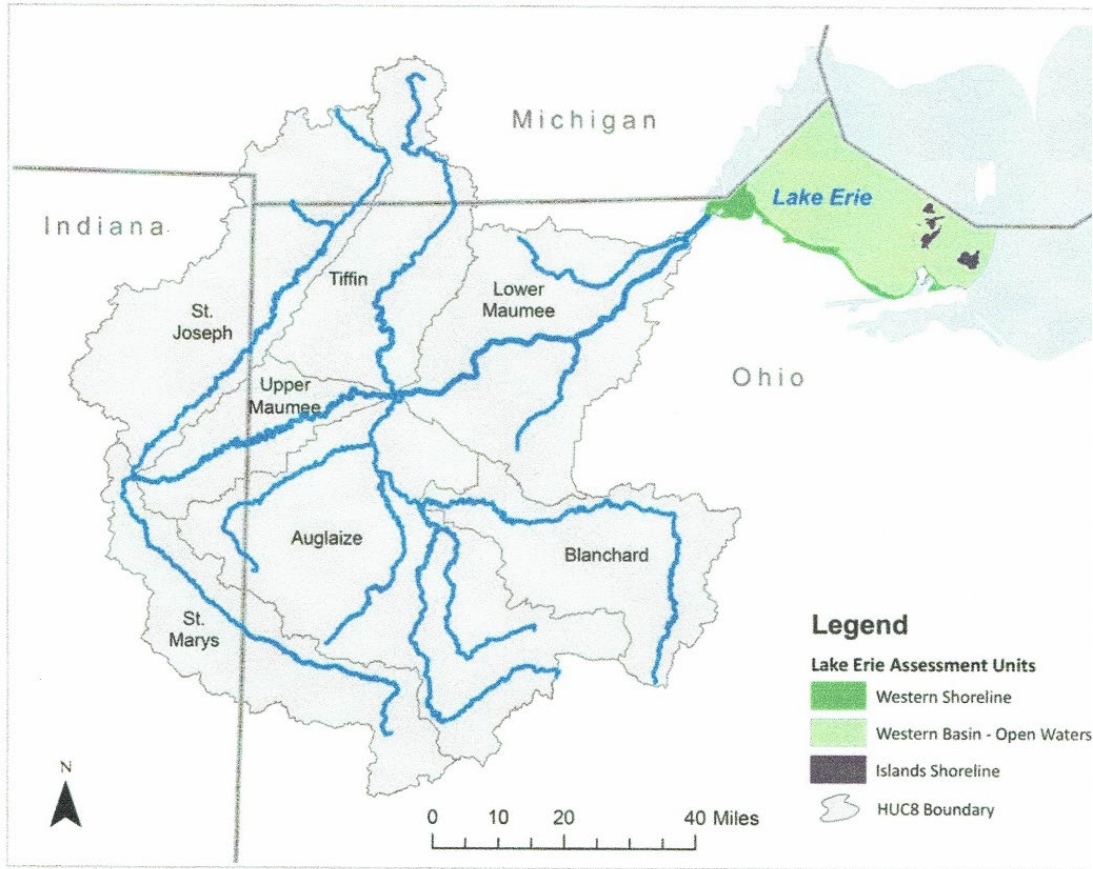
Michigan

Indiana

Lake Erie

Tiffin

St. Joseph

Lower Maumee

Ohio

Upper Maumee

Auglaize

Blanchard

St. Marys

Legend

Lake Erie Assessment Units

Western Shoreline

Western Basin - Open Waters

Islands Shoreline

HUC8 Boundary

N

0 10 20 40 Miles